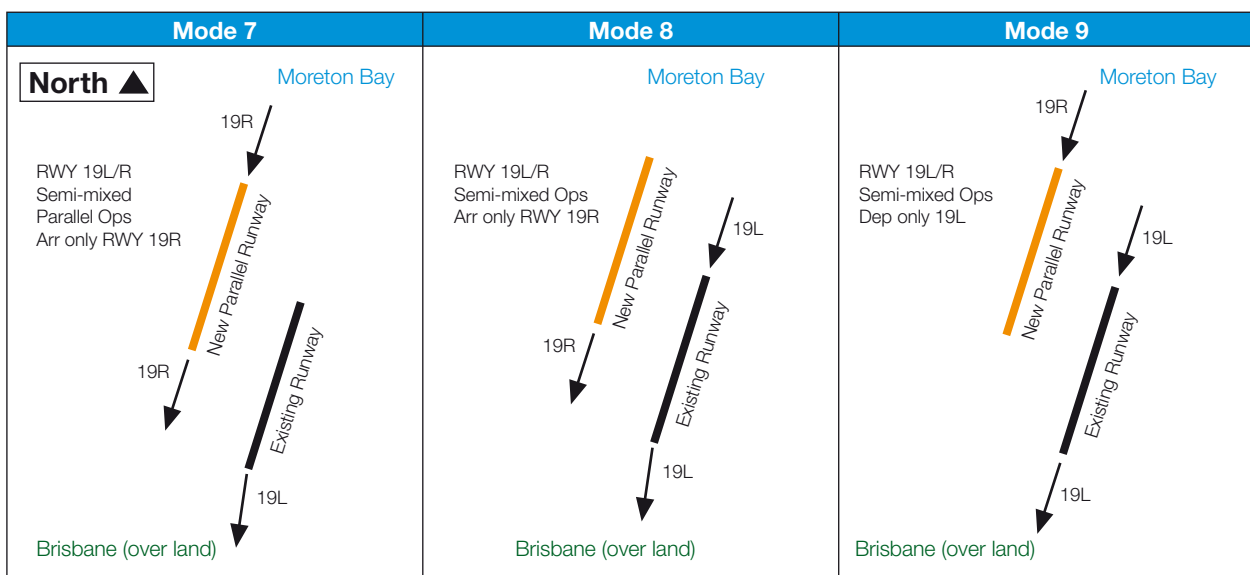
Mode 7

North

Moreton Bay

19R

RWY 19L/R
Semi-mixed
Parallel Ops
Arr only RWY 19R

New Parallel Runway

19R

Existing Runway

19L

Brisbane (over land)

Mode 8

Moreton Bay

RWY 19L/R
Semi-mixed Ops
Arr only RWY 19R

New Parallel Runway

19L

19R

Existing Runway

19L

Brisbane (over land)

Mode 9

Moreton Bay

19R

RWY 19L/R
Semi-mixed Ops
Dep only 19L

New Parallel Runway

19L

Existing Runway

19L

Brisbane (over land)